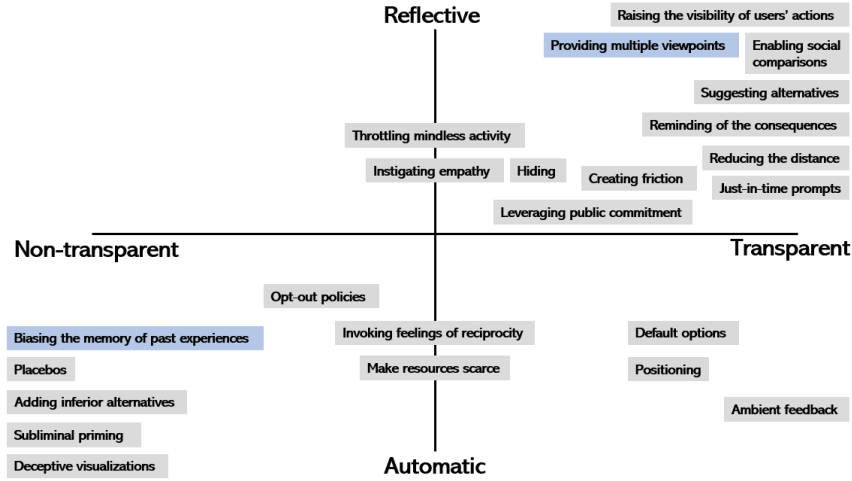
Reflective

Raising the visibility of users' actions

Providing multiple viewpoints

Enabling social comparisons

Suggesting alternatives

Reminding of the consequences

Throttling mindless activity

Reducing the distance

Instigating empathy

Hiding

Creating friction

Just-in-time prompts

Leveraging public commitment

Non-transparent

Transparent

Opt-out policies

Biasing the memory of past experiences

Invoking feelings of reciprocity

Default options

Placebos

Make resources scarce

Positioning

Adding inferior alternatives

Ambient feedback

Subliminal priming

Deceptive visualizations

Automatic